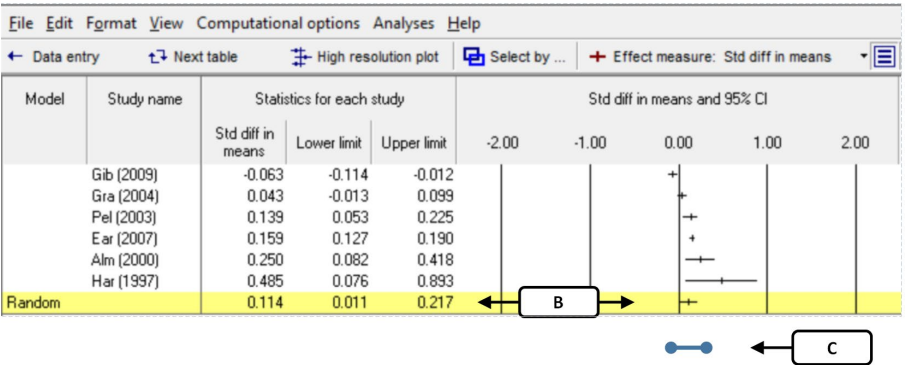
File Edit Format View Computational options Analyses Help

← Data entry  Next table  High resolution plot  Select by ...  + Effect measure: Std diff in means

| Model | Study name | Std diff in means | Lower limit | Upper limit |
|---|---|---|---|---|
| | Gib (2009) | -0.063 | -0.114 | -0.012 |
| | Gra (2004) | 0.043 | -0.013 | 0.099 |
| | Pel (2003) | 0.139 | 0.053 | 0.225 |
| | Ear (2007) | 0.159 | 0.127 | 0.190 |
| | Alm (2000) | 0.250 | 0.082 | 0.418 |
| | Har (1997) | 0.485 | 0.076 | 0.893 |
| Random | | 0.114 | 0.011 | 0.217 |

Statistics for each study

Std diff in means and 95% CI

-2.00 -1.00 0.00 1.00 2.00

B

C